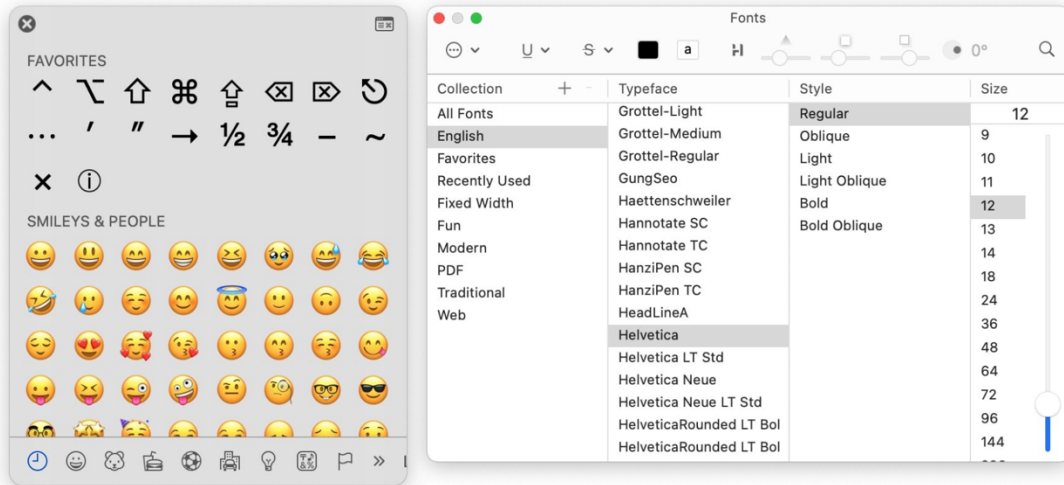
FAVORITES

^ ⌥ ⇧ ⌘ ⇪ ⌫ ⌦ ⟲

… ′ ″ → ½ ¾ – ~

× ⓘ

SMILEYS & PEOPLE

😀 😃 😄 😁 😆 🥹 😅 😂

🤣 🥲 ☺️ 😊 😇 🙂 🙃 😉

😌 😍 🥰 😘 😗 😙 😚 😋

😛 😝 😜 🤪 🤨 🧐 🤓 😎

Fonts

0°

| Collection | Typeface | Style | Size |
|---|---|---|---|
| All Fonts | Grottel-Light | Regular | 12 |
| English | Grottel-Medium | Oblique | 9 |
| Favorites | Grottel-Regular | Light | 10 |
| Recently Used | GungSeo | Light Oblique | 11 |
| Fixed Width | Haettenschweiler | Bold | 12 |
| Fun | Hannotate SC | Bold Oblique | 13 |
| Modern | Hannotate TC | | 14 |
| PDF | HanziPen SC | | 18 |
| Traditional | HanziPen TC | | 24 |
| Web | HeadLineA | | 36 |
| | Helvetica | | 48 |
| | Helvetica LT Std | | 64 |
| | Helvetica Neue | | 72 |
| | Helvetica Neue LT Std | | 96 |
| | HelveticaRounded LT Bol | | 144 |
| | HelveticaRounded LT Bol | | |